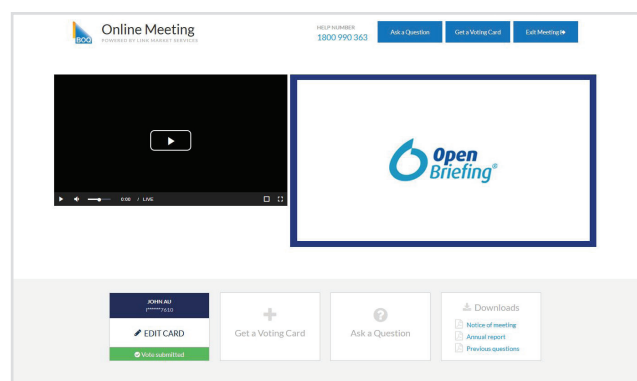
BOQ Online Meeting
POWERED BY LINK MARKET SERVICES

HELP NUMBER
1800 990 363

Ask a Question

Get a Voting Card

Exit Meeting

0:00 / LIVE

Open Briefing®

JOHN AU
I******7610

EDIT CARD

Vote submitted

Get a Voting Card

Ask a Question

Downloads

Notice of meeting

Annual report

Previous questions